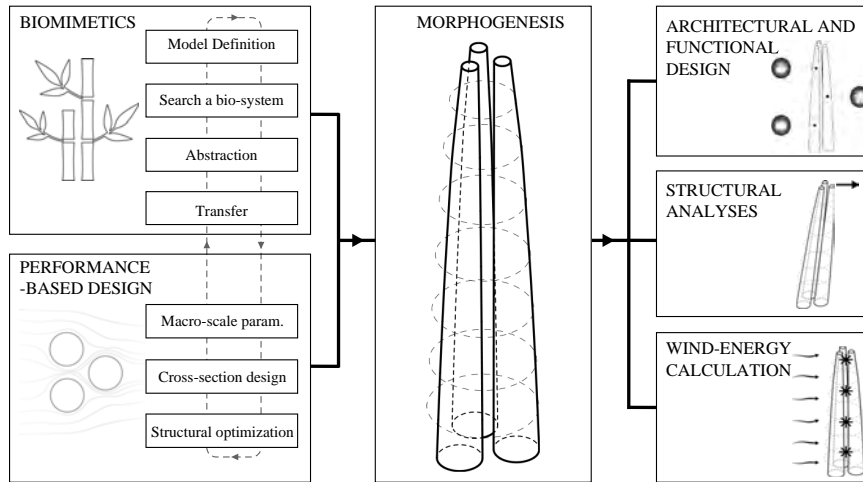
BIOMIMETICS

Model Definition

Search a bio-system

Abstraction

Transfer

PERFORMANCE -BASED DESIGN

Macro-scale param.

Cross-section design

Structural optimization

MORPHOGENESIS

ARCHITECTURAL AND FUNCTIONAL DESIGN

STRUCTURAL ANALYSES

WIND-ENERGY CALCULATION